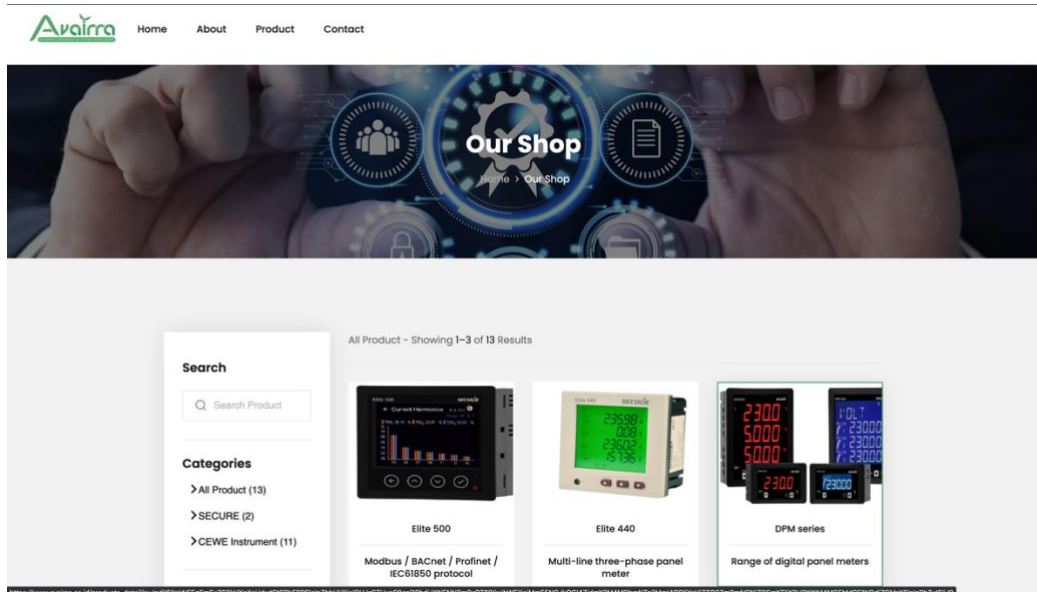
Avairra

Home About Product Contact

Our Shop

Home > Our Shop

Search

Search Product

Categories

> All Product (13)

> SECURE (2)

> CEWE Instrument (11)

All Product - Showing 1–3 of 13 Results

Elite 500

Modbus / BACnet / Profinet / IEC61850 protocol

Elite 440

Multi-line three-phase panel meter

DPM series

Range of digital panel meters

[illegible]